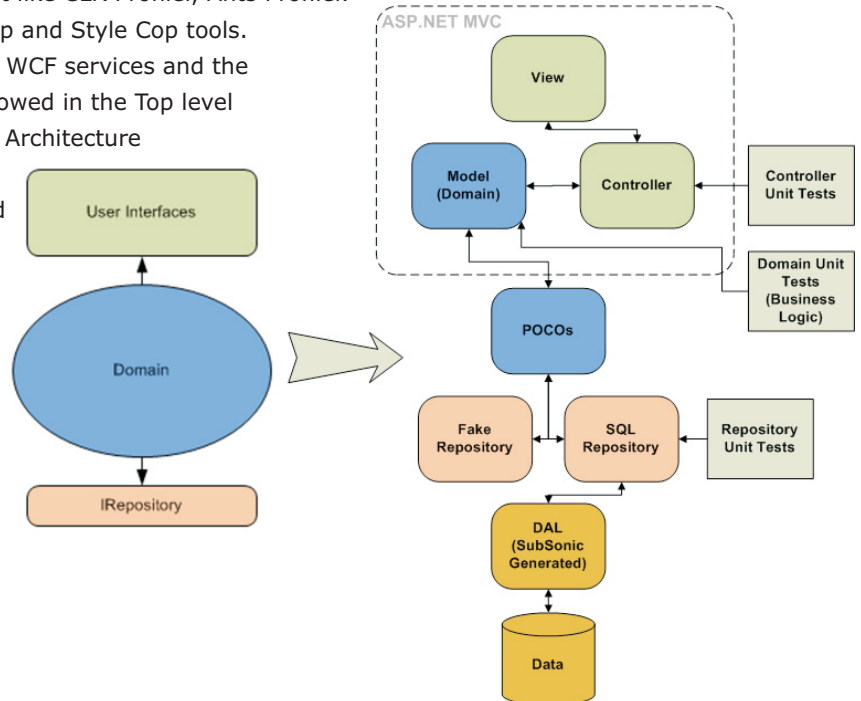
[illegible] like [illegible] Profiler, Ants Profiler
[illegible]p and Style Cop tools.
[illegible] WCF services and the
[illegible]owed in the Top level
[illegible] Architecture
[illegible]d

ASP.NET MVC

View

Model (Domain)

Controller

Controller Unit Tests

Domain Unit Tests (Business Logic)

User Interfaces

Domain

IRepository

POCOs

Fake Repository

SQL Repository

Repository Unit Tests

DAL (SubSonic Generated)

Data